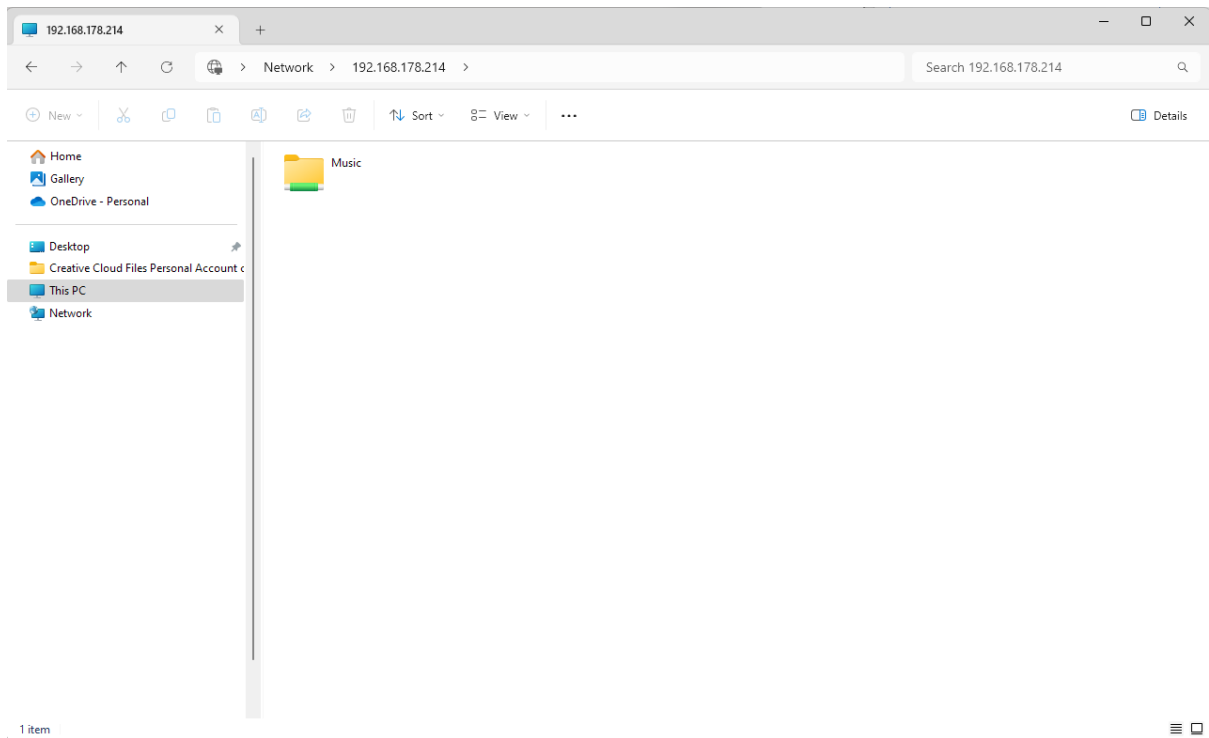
192.168.178.214 × +

Network > 192.168.178.214 >

Search 192.168.178.214

New Sort View ···

Details

Home
Gallery
OneDrive - Personal

Desktop
Creative Cloud Files Personal Account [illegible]
This PC
Network

Music

1 item